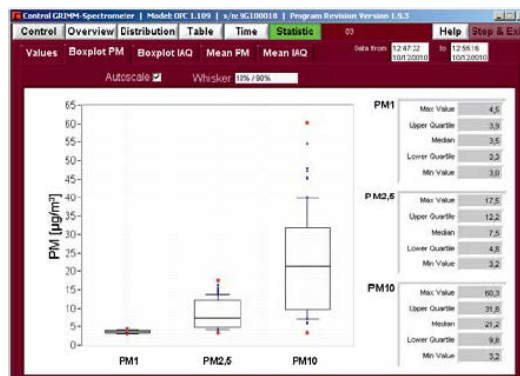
Control GRIMM-Spectrometer | Model: OPC 1.109 | s/n: 9G100018 | Program Revision Version 1.9.3

Control Overview Distribution Table Time Statistic 03 Help Stop & Exit

Values Boxplot PM Boxplot IAQ Mean PM Mean IAQ Data from 12:47:22 10/12/2010 to 12:55:16 10/12/2010

Autoscale ☑ Whisker 10% / 90%

PM [µg/m³]

65
60
55
50
45
40
35
30
25
20
15
10
5
0

PM1 PM2,5 PM10

PM1

| | |
|---|---|
| Max Value | 4,5 |
| Upper Quartile | 3,9 |
| Median | 3,5 |
| Lower Quartile | 3,3 |
| Min Value | 3,0 |

PM2,5

| | |
|---|---|
| Max Value | 17,5 |
| Upper Quartile | 12,2 |
| Median | 7,5 |
| Lower Quartile | 4,8 |
| Min Value | 3,2 |

PM10

| | |
|---|---|
| Max Value | 60,3 |
| Upper Quartile | 31,8 |
| Median | 21,2 |
| Lower Quartile | 9,8 |
| Min Value | 3,2 |